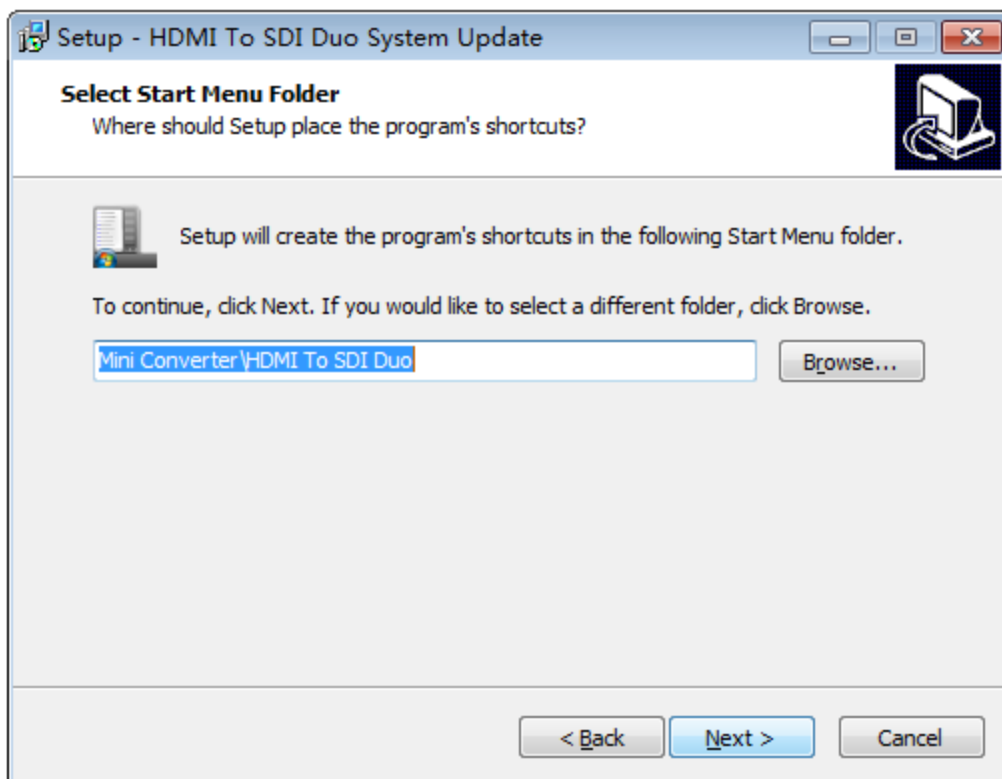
Setup - HDMI To SDI Duo System Update

Select Start Menu Folder
Where should Setup place the program's shortcuts?

Setup will create the program's shortcuts in the following Start Menu folder.

To continue, click Next. If you would like to select a different folder, click Browse.

Mini Converter\HDMI To SDI Duo

Browse...

< Back

Next >

Cancel